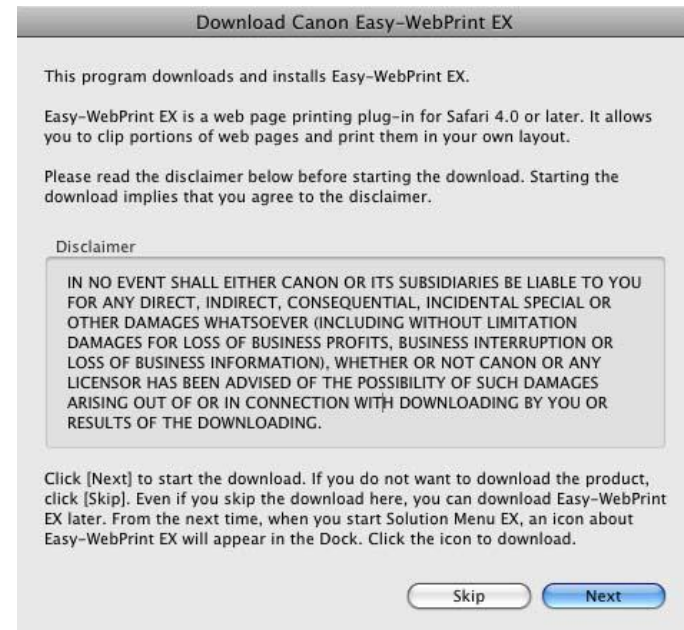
Download Canon Easy-WebPrint EX

This program downloads and installs Easy-WebPrint EX.

Easy-WebPrint EX is a web page printing plug-in for Safari 4.0 or later. It allows you to clip portions of web pages and print them in your own layout.

Please read the disclaimer below before starting the download. Starting the download implies that you agree to the disclaimer.

Disclaimer

IN NO EVENT SHALL EITHER CANON OR ITS SUBSIDIARIES BE LIABLE TO YOU FOR ANY DIRECT, INDIRECT, CONSEQUENTIAL, INCIDENTAL SPECIAL OR OTHER DAMAGES WHATSOEVER (INCLUDING WITHOUT LIMITATION DAMAGES FOR LOSS OF BUSINESS PROFITS, BUSINESS INTERRUPTION OR LOSS OF BUSINESS INFORMATION), WHETHER OR NOT CANON OR ANY LICENSOR HAS BEEN ADVISED OF THE POSSIBILITY OF SUCH DAMAGES ARISING OUT OF OR IN CONNECTION WITH DOWNLOADING BY YOU OR RESULTS OF THE DOWNLOADING.

Click [Next] to start the download. If you do not want to download the product, click [Skip]. Even if you skip the download here, you can download Easy-WebPrint EX later. From the next time, when you start Solution Menu EX, an icon about Easy-WebPrint EX will appear in the Dock. Click the icon to download.

Skip Next